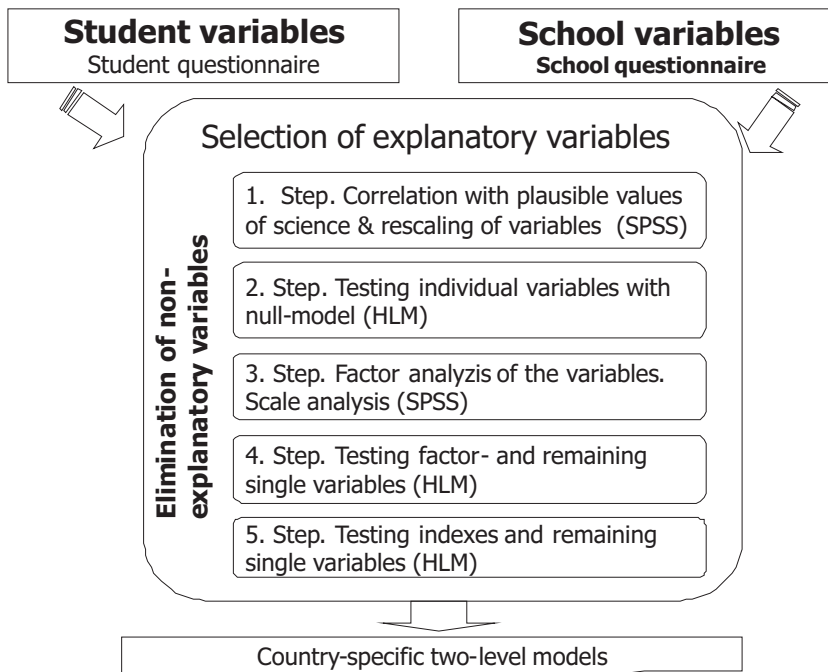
**Student variables**
Student questionnaire

**School variables**
**School questionnaire**

Selection of explanatory variables

**Elimination of non-explanatory variables**

1. Step. Correlation with plausible values of science & rescaling of variables (SPSS)

2. Step. Testing individual variables with null-model (HLM)

3. Step. Factor analyzis of the variables. Scale analysis (SPSS)

4. Step. Testing factor- and remaining single variables (HLM)

5. Step. Testing indexes and remaining single variables (HLM)

Country-specific two-level models